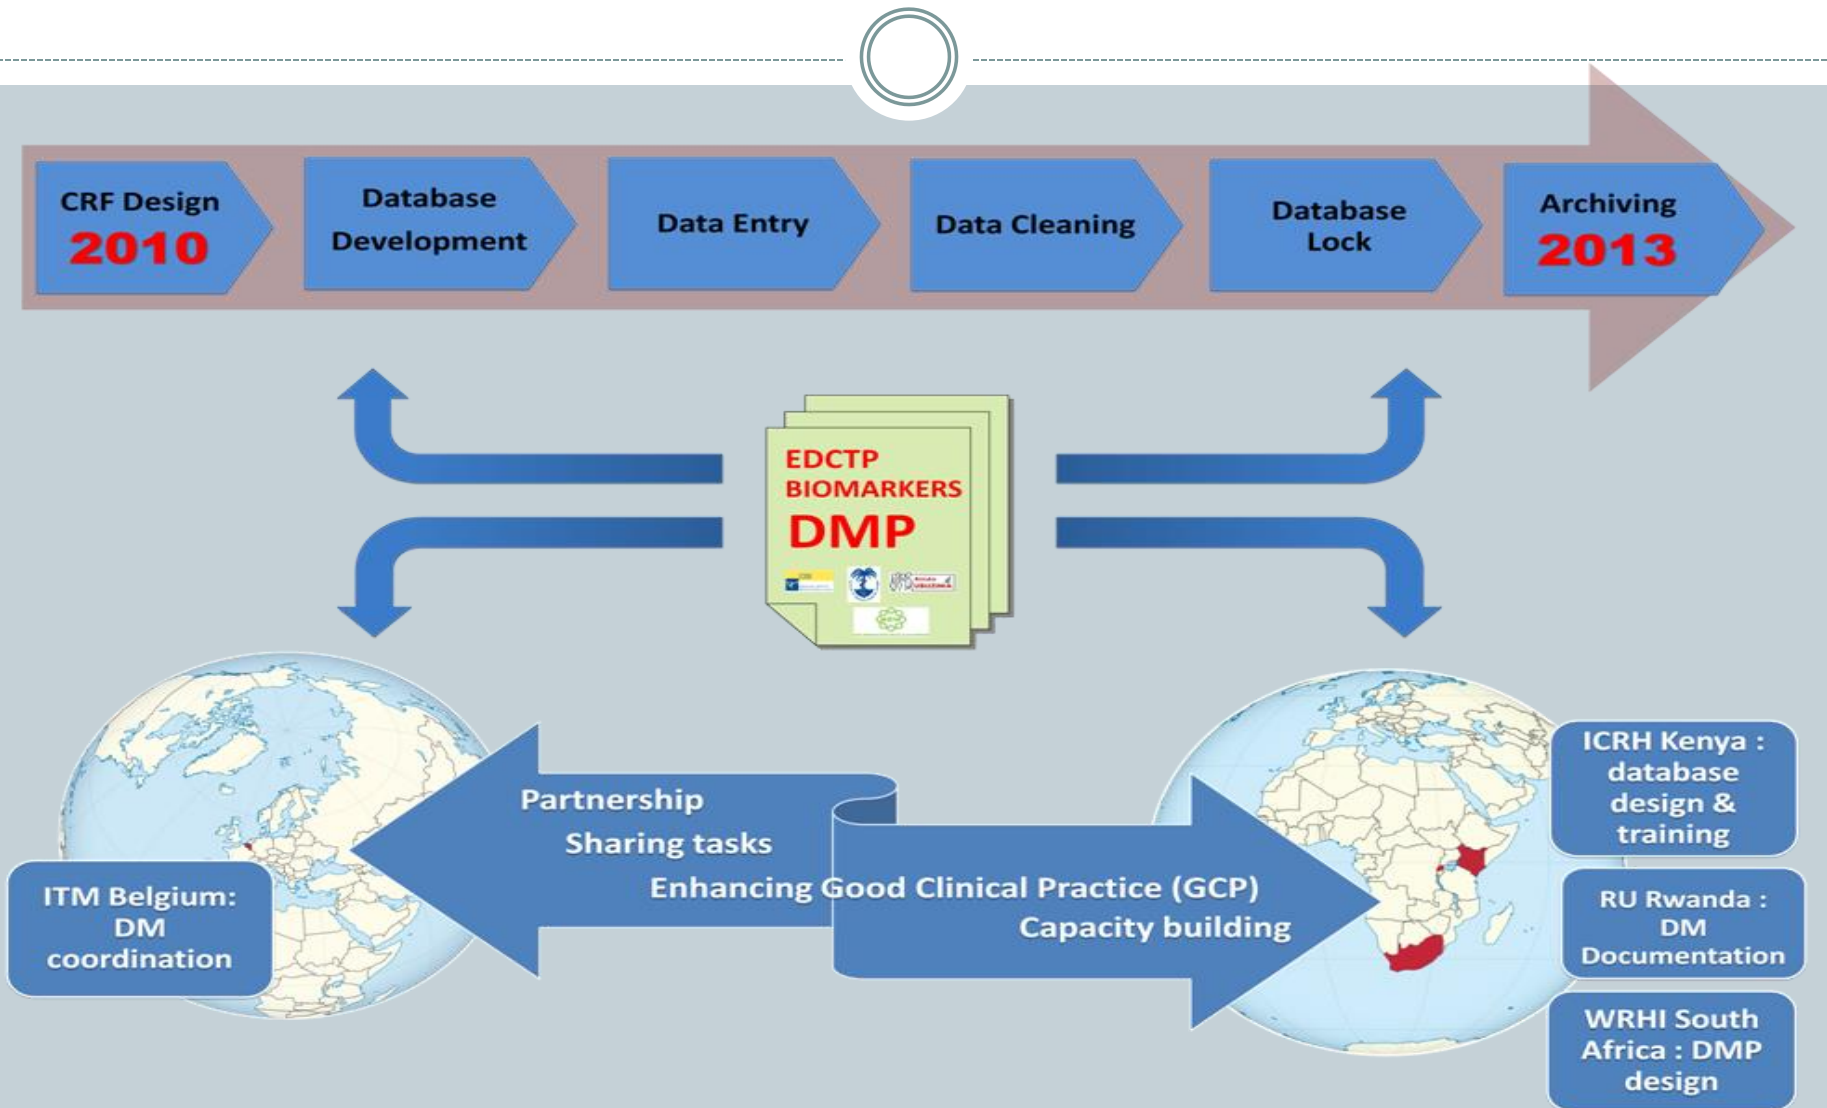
CRF Design
2010

Database Development

Data Entry

Data Cleaning

Database Lock

Archiving
2013

EDCTP
BIOMARKERS
DMP

ITM Belgium: DM coordination

Partnership
Sharing tasks
Enhancing Good Clinical Practice (GCP)
Capacity building

ICRH Kenya : database design & training

RU Rwanda : DM Documentation

WRHI South Africa : DMP design